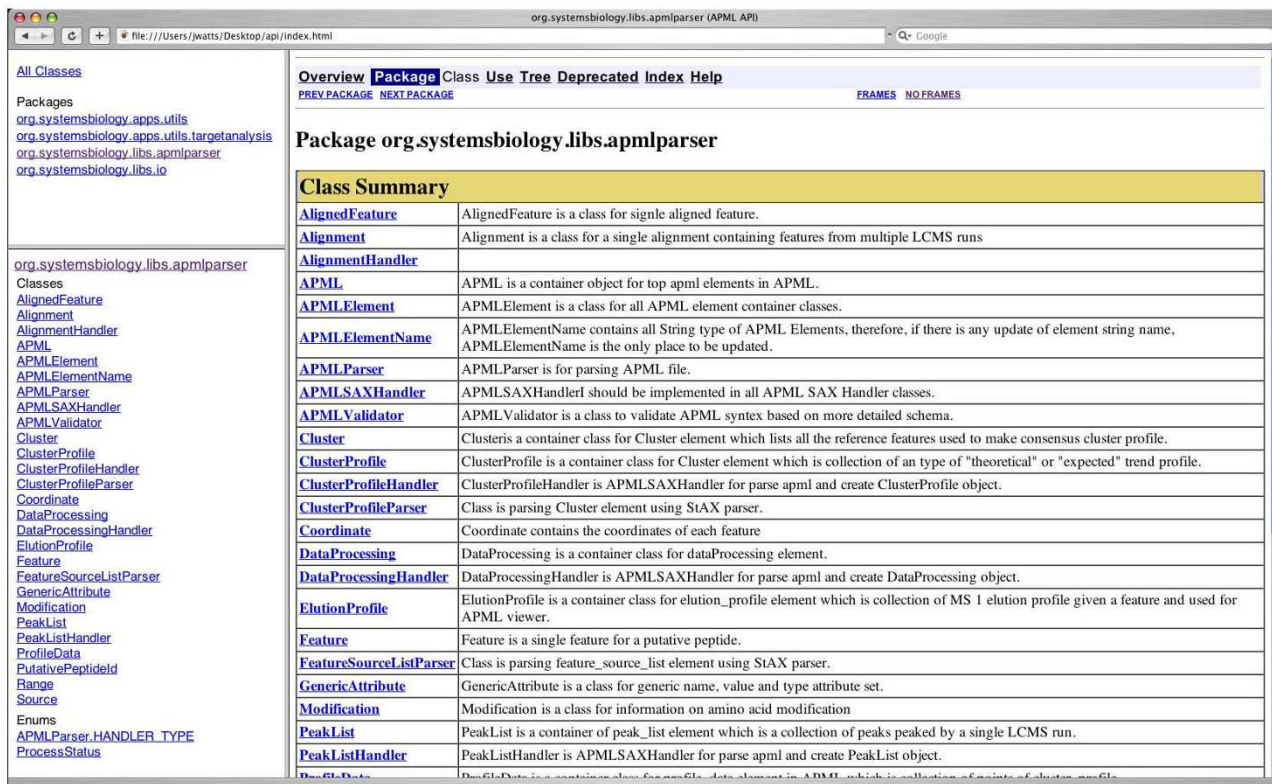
org.systemsbiology.libs.apmlparser (APML API)

file:///Users/jwatts/Desktop/api/index.html

Google

All Classes

Packages
org.systemsbiology.apps.utils
org.systemsbiology.apps.utils.targetanalysis
org.systemsbiology.libs.apmlparser
org.systemsbiology.libs.io

org.systemsbiology.libs.apmlparser
Classes
AlignedFeature
Alignment
AlignmentHandler
APML
APMLElement
APMLElementName
APMLParser
APMLSAXHandler
APMLValidator
Cluster
ClusterProfile
ClusterProfileHandler
ClusterProfileParser
Coordinate
DataProcessing
DataProcessingHandler
ElutionProfile
Feature
FeatureSourceListParser
GenericAttribute
Modification
PeakList
PeakListHandler
ProfileData
PutativePeptideId
Range
Source
Enums
APMLParser.HANDLER_TYPE
ProcessStatus

Overview Package Class Use Tree Deprecated Index Help
PREV PACKAGE NEXT PACKAGE
FRAMES NO FRAMES

Package org.systemsbiology.libs.apmlparser

| Class Summary | |
|---|---|
| AlignedFeature | AlignedFeature is a class for signle aligned feature. |
| Alignment | Alignment is a class for a single alignment containing features from multiple LCMS runs |
| AlignmentHandler | |
| APML | APML is a container object for top apml elements in APML. |
| APMLElement | APMLElement is a class for all APML element container classes. |
| APMLElementName | APMLElementName contains all String type of APML Elements, therefore, if there is any update of element string name, APMLElementName is the only place to be updated. |
| APMLParser | APMLParser is for parsing APML file. |
| APMLSAXHandler | APMLSAXHandlerI should be implemented in all APML SAX Handler classes. |
| APMLValidator | APMLValidator is a class to validate APML syntex based on more detailed schema. |
| Cluster | Clusteris a container class for Cluster element which lists all the reference features used to make consensus cluster profile. |
| ClusterProfile | ClusterProfile is a container class for Cluster element which is collection of an type of "theoretical" or "expected" trend profile. |
| ClusterProfileHandler | ClusterProfileHandler is APMLSAXHandler for parse apml and create ClusterProfile object. |
| ClusterProfileParser | Class is parsing Cluster element using StAX parser. |
| Coordinate | Coordinate contains the coordinates of each feature |
| DataProcessing | DataProcessing is a container class for dataProcessing element. |
| DataProcessingHandler | DataProcessingHandler is APMLSAXHandler for parse apml and create DataProcessing object. |
| ElutionProfile | ElutionProfile is a container class for elution_profile element which is collection of MS 1 elution profile given a feature and used for APML viewer. |
| Feature | Feature is a single feature for a putative peptide. |
| FeatureSourceListParser | Class is parsing feature_source_list element using StAX parser. |
| GenericAttribute | GenericAttribute is a class for generic name, value and type attribute set. |
| Modification | Modification is a class for information on amino acid modification |
| PeakList | PeakList is a container of peak_list element which is a collection of peaks peaked by a single LCMS run. |
| PeakListHandler | PeakListHandler is APMLSAXHandler for parse apml and create PeakList object. |
| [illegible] | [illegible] |